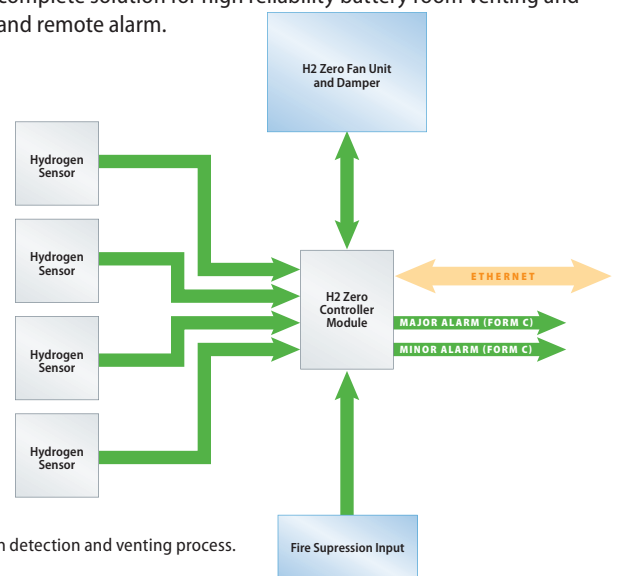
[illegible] complete solution for high reliability battery room venting and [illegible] and remote alarm.

H2 Zero Fan Unit and Damper

Hydrogen Sensor

Hydrogen Sensor

Hydrogen Sensor

Hydrogen Sensor

H2 Zero Controller Module

ETHERNET

MAJOR ALARM (FORM C)

MINOR ALARM (FORM C)

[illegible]n detection and venting process.

Fire Supression Input